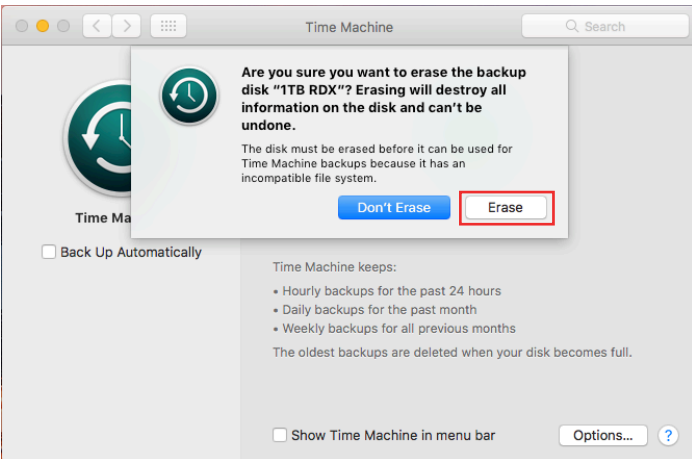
Time Machine

Search

Are you sure you want to erase the backup disk “1TB RDX”? Erasing will destroy all information on the disk and can’t be undone.

The disk must be erased before it can be used for Time Machine backups because it has an incompatible file system.

Don’t Erase

Erase

Time Ma

Back Up Automatically

Time Machine keeps:

• Hourly backups for the past 24 hours
• Daily backups for the past month
• Weekly backups for all previous months

The oldest backups are deleted when your disk becomes full.

Show Time Machine in menu bar

Options...

?